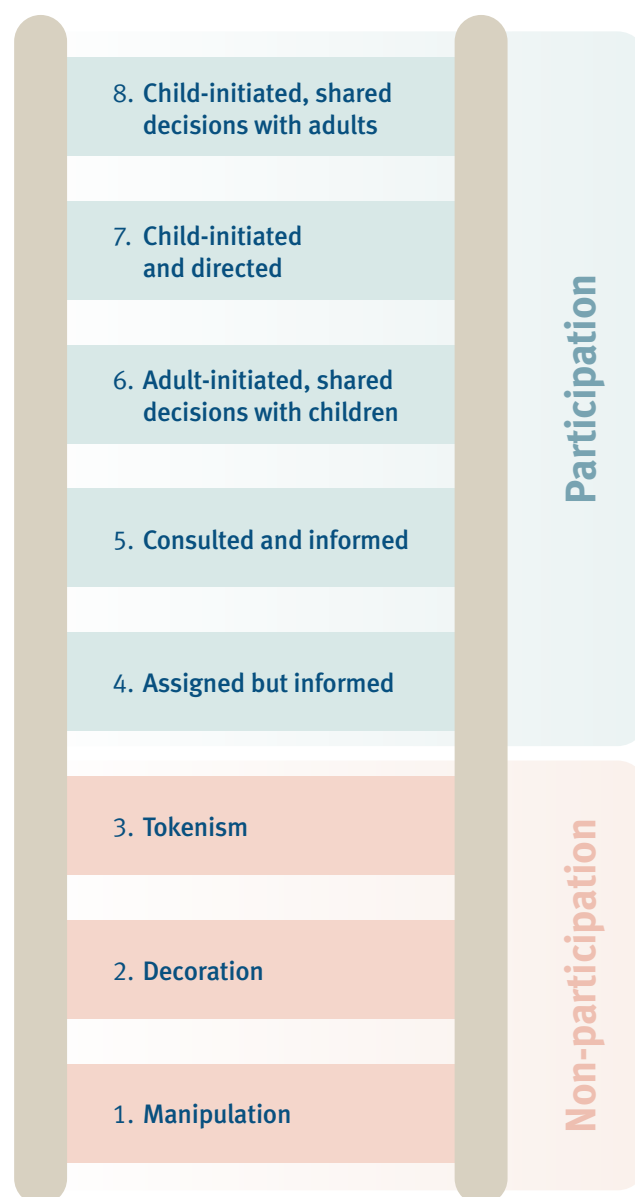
8. Child-initiated, shared decisions with adults

7. Child-initiated and directed

6. Adult-initiated, shared decisions with children

5. Consulted and informed

4. Assigned but informed

3. Tokenism

2. Decoration

1. Manipulation

Participation

Non-participation